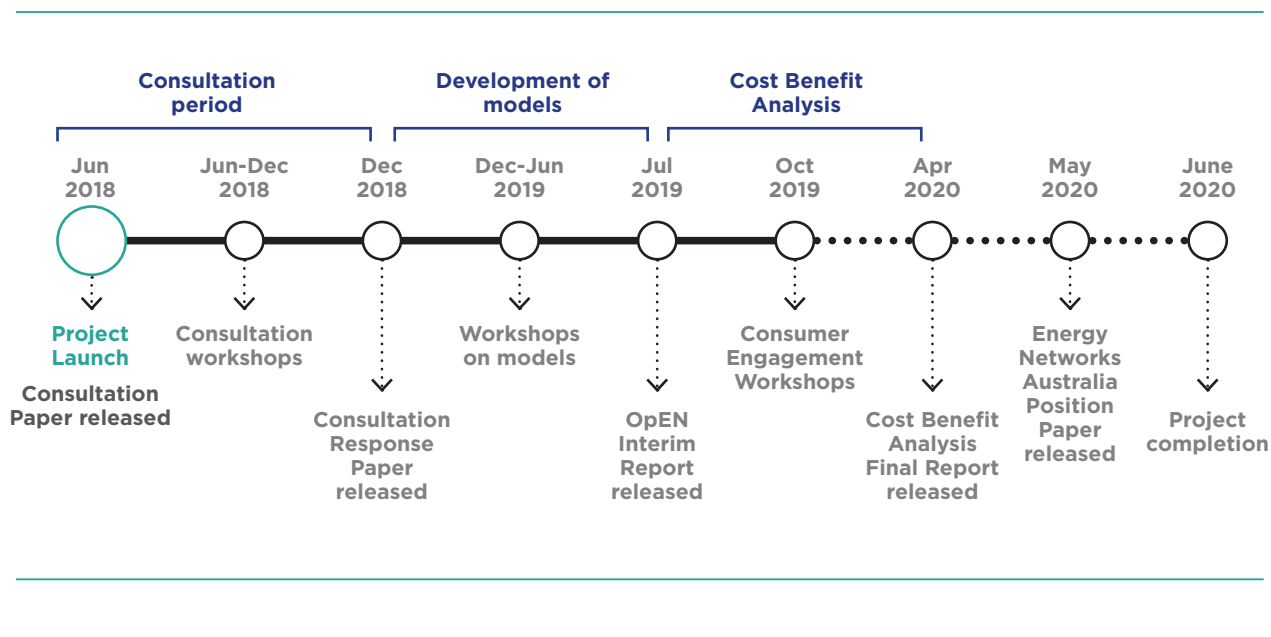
Consultation period

Development of models

Cost Benefit Analysis

Jun 2018

Jun-Dec 2018

Dec 2018

Dec-Jun 2019

Jul 2019

Oct 2019

Apr 2020

May 2020

June 2020

Project Launch

Consultation Paper released

Consultation workshops

Consultation Response Paper released

Workshops on models

OpEN Interim Report released

Consumer Engagement Workshops

Cost Benefit Analysis Final Report released

Energy Networks Australia Position Paper released

Project completion